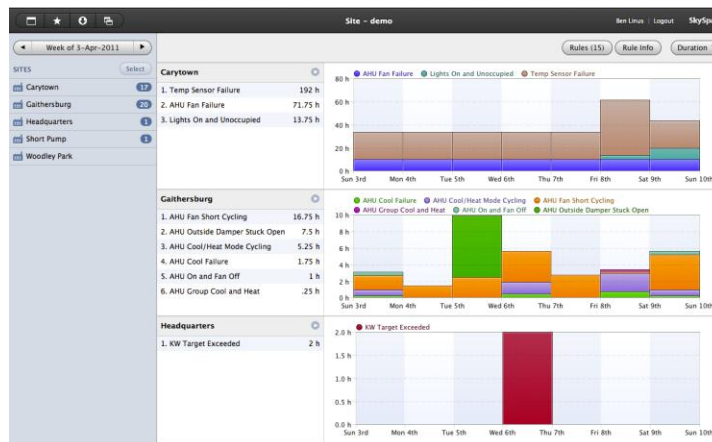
Site - demo

Ben Linus | Logout SkySpa

Week of 3-Apr-2011

SITES Select

Carytown 17
Gaithersburg 20
Headquarters 1
Short Pump 1
Woodley Park

Rules (15) Rule Info Duration

Carytown

| | |
|---|---|
| 1. Temp Sensor Failure | 192 h |
| 2. AHU Fan Failure | 71.75 h |
| 3. Lights On and Unoccupied | 13.75 h |

AHU Fan Failure Lights On and Unoccupied Temp Sensor Failure

80 h 60 h 40 h 20 h 0 h

Sun 3rd Mon 4th Tue 5th Wed 6th Thu 7th Fri 8th Sat 9th Sun 10th

Gaithersburg

| | |
|---|---|
| 1. AHU Fan Short Cycling | 16.75 h |
| 2. AHU Outside Damper Stuck Open | 7.5 h |
| 3. AHU Cool/Heat Mode Cycling | 5.25 h |
| 4. AHU Cool Failure | 1.75 h |
| 5. AHU On and Fan Off | 1 h |
| 6. AHU Group Cool and Heat | .25 h |

AHU Cool Failure AHU Cool/Heat Mode Cycling AHU Fan Short Cycling AHU Group Cool and Heat AHU On and Fan Off AHU Outside Damper Stuck Open

10 h 8 h 6 h 4 h 2 h 0 h

Sun 3rd Mon 4th Tue 5th Wed 6th Thu 7th Fri 8th Sat 9th Sun 10th

Headquarters

| | |
|---|---|
| 1. KW Target Exceeded | 2 h |

KW Target Exceeded

2.0 h 1.5 h 1.0 h 0.5 h 0.0 h

Sun 3rd Mon 4th Tue 5th Wed 6th Thu 7th Fri 8th Sat 9th Sun 10th